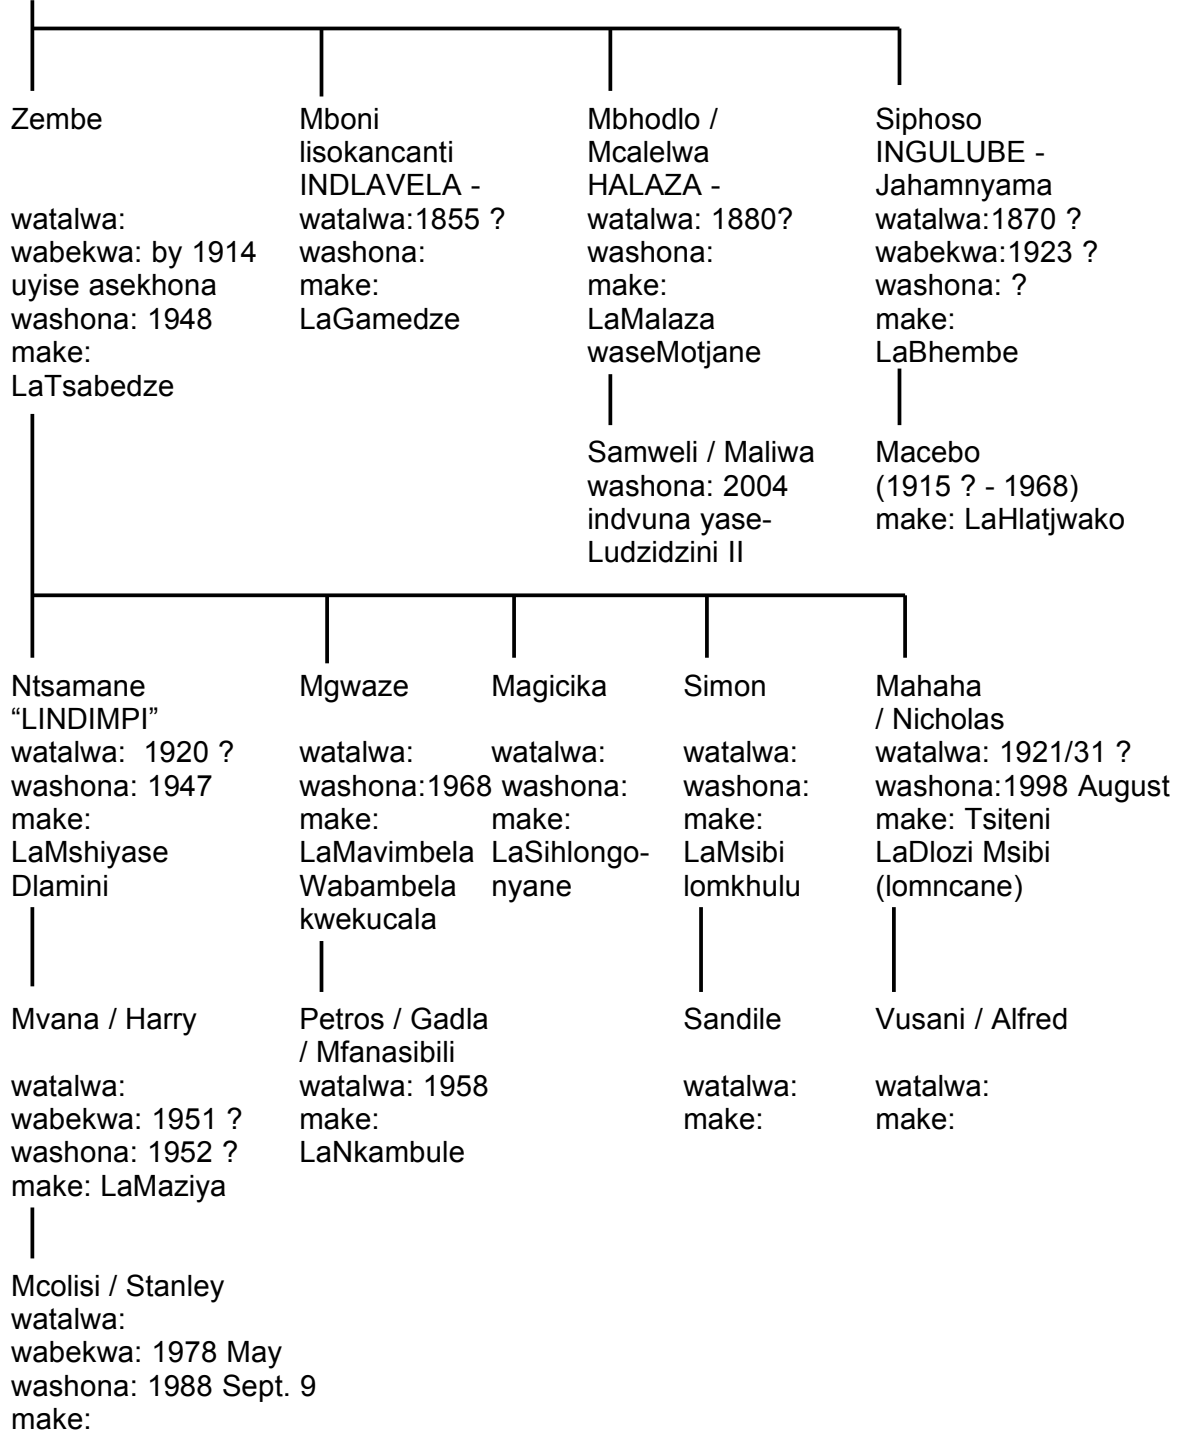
Zembe

watalwa:
wabekwa: by 1914
uyise asekhona
washona: 1948
make:
LaTsabedze

Mboni
lisokancanti
INDLAVELA -
watalwa:1855 ?
washona:
make:
LaGamedze

Mbhodlo /
Mcalelwa
HALAZA -
watalwa: 1880?
washona:
make:
LaMalaza
waseMotjane

Samweli / Maliwa
washona: 2004
indvuna yase-Ludzidzini II

Siphoso
INGULUBE -
Jahamnyama
watalwa:1870 ?
wabekwa:1923 ?
washona: ?
make:
LaBhembe

Macebo
(1915 ? - 1968)
make: LaHlatjwako

Ntsamane
"LINDIMPI"
watalwa: 1920 ?
washona: 1947
make:
LaMshiyase
Dlamini

Mvana / Harry

watalwa:
wabekwa: 1951 ?
washona: 1952 ?
make: LaMaziya

Mcolisi / Stanley
watalwa:
wabekwa: 1978 May
washona: 1988 Sept. 9
make:

Mgwaze

watalwa:
washona:1968
make:
LaMavimbela
Wabambela
kwekucala

Petros / Gadla
/ Mfanasibili
watalwa: 1958
make:
LaNkambule

Magicika

watalwa:
washona:
make:
LaSihlongonyane

Simon

watalwa:
washona:
make:
LaMsibi
lomkhulu

Sandile

watalwa:
make:

Mahaha
/ Nicholas
watalwa: 1921/31 ?
washona:1998 August
make: Tsiteni
LaDlozi Msibi
(lomncane)

Vusani / Alfred

watalwa:
make: